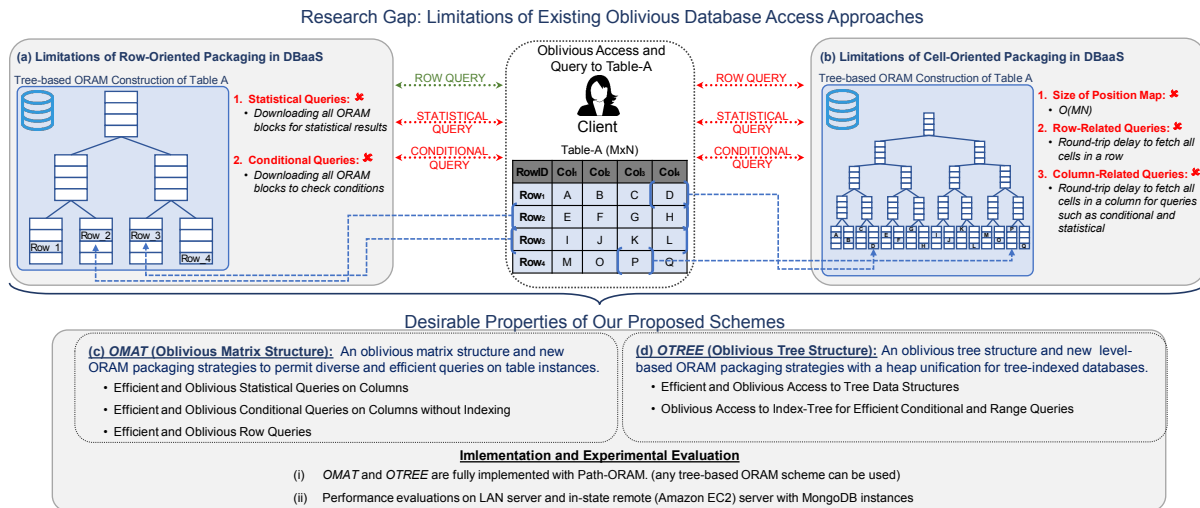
Research Gap: Limitations of Existing Oblivious Database Access Approaches

(a) Limitations of Row-Oriented Packaging in DBaaS

Tree-based ORAM Construction of Table A

Row_1 Row_2 Row_3 Row_4

1. Statistical Queries: ✖
• Downloading all ORAM blocks for statistical results

2. Conditional Queries: ✖
• Downloading all ORAM blocks to check conditions

ROW QUERY

STATISTICAL QUERY

CONDITIONAL QUERY

Oblivious Access and Query to Table-A

Client

Table-A (MxN)

| RowID | Col₁ | Col₂ | Col₃ | Col₄ |
|---|---|---|---|---|
| Row₁ | A | B | C | D |
| Row₂ | E | F | G | H |
| Row₃ | I | J | K | L |
| Row₄ | M | O | P | Q |

ROW QUERY

STATISTICAL QUERY

CONDITIONAL QUERY

(b) Limitations of Cell-Oriented Packaging in DBaaS

Tree-based ORAM Construction of Table A

A B C D E F G H I J K L M O P Q

1. Size of Position Map: ✖
• O(MN)

2. Row-Related Queries: ✖
• Round-trip delay to fetch all cells in a row

3. Column-Related Queries: ✖
• Round-trip delay to fetch all cells in a column for queries such as conditional and statistical

Desirable Properties of Our Proposed Schemes

(c) OMAT (Oblivious Matrix Structure): An oblivious matrix structure and new ORAM packaging strategies to permit diverse and efficient queries on table instances.
• Efficient and Oblivious Statistical Queries on Columns
• Efficient and Oblivious Conditional Queries on Columns without Indexing
• Efficient and Oblivious Row Queries

(d) OTREE (Oblivious Tree Structure): An oblivious tree structure and new level-based ORAM packaging strategies with a heap unification for tree-indexed databases.
• Efficient and Oblivious Access to Tree Data Structures
• Oblivious Access to Index-Tree for Efficient Conditional and Range Queries

Imlementation and Experimental Evaluation

(i) OMAT and OTREE are fully implemented with Path-ORAM. (any tree-based ORAM scheme can be used)

(ii) Performance evaluations on LAN server and in-state remote (Amazon EC2) server with MongoDB instances